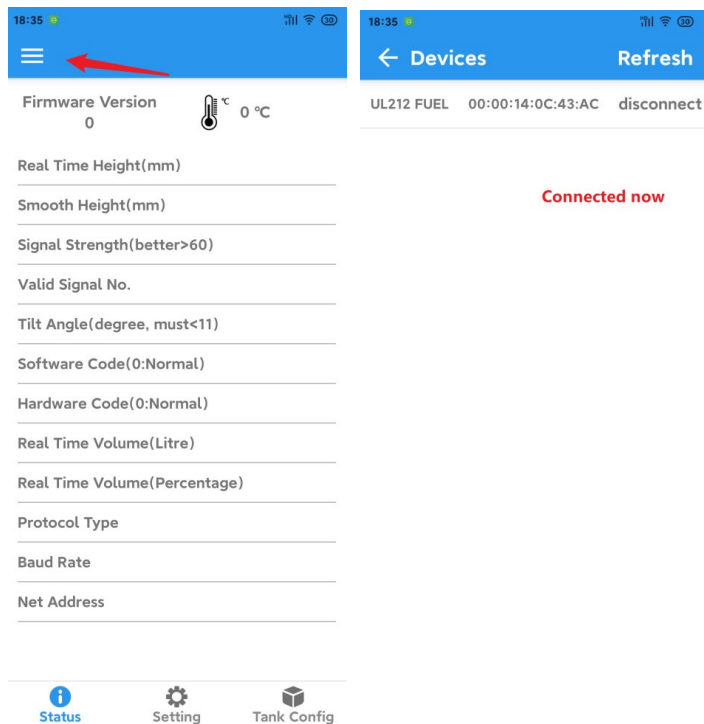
18:35

30

Firmware Version
0

℃ 0 ℃

Real Time Height(mm)

Smooth Height(mm)

Signal Strength(better>60)

Valid Signal No.

Tilt Angle(degree, must<11)

Software Code(0:Normal)

Hardware Code(0:Normal)

Real Time Volume(Litre)

Real Time Volume(Percentage)

Protocol Type

Baud Rate

Net Address

Status

Setting

Tank Config

18:35

30

← Devices

Refresh

UL212 FUEL 00:00:14:0C:43:AC disconnect

Connected now